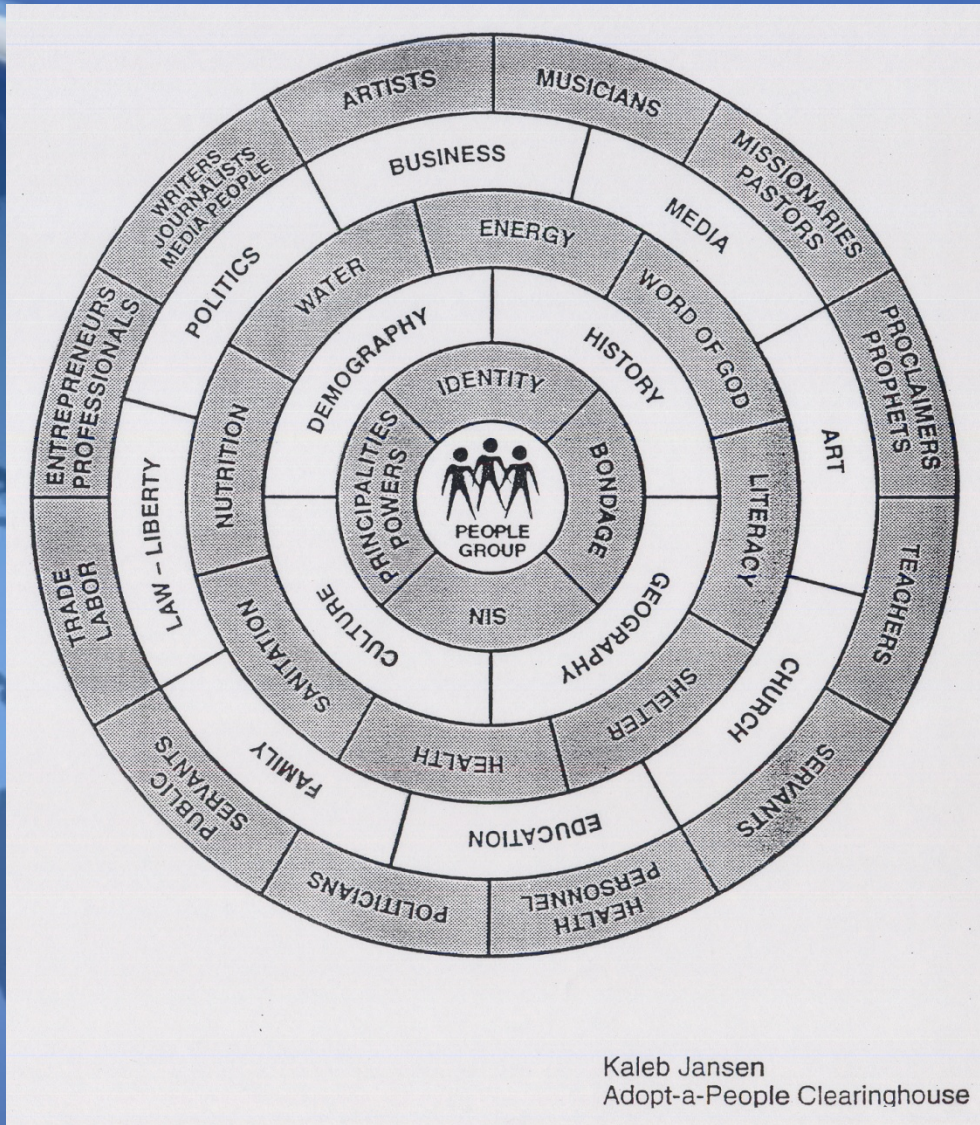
PEOPLE GROUP

IDENTITY
BONDAGE
SIN
PRINCIPALITIES POWERS

DEMOGRAPHY
HISTORY
GEOGRAPHY
CULTURE

ENERGY
WORD OF GOD
LITERACY
SHELTER
HEALTH
SANITATION
NUTRITION
WATER

BUSINESS
MEDIA
ART
CHURCH
EDUCATION
FAMILY
LAW – LIBERTY
POLITICS

ARTISTS
MUSICIANS
MISSIONARIES PASTORS
PROCLAIMERS PROPHETS
TEACHERS
SERVANTS
HEALTH PERSONNEL
POLITICIANS
PUBLIC SERVANTS
TRADE LABOR
ENTREPRENEURS PROFESSIONALS
WRITERS JOURNALISTS MEDIA PEOPLE

Kaleb Jansen
Adopt-a-People Clearinghouse